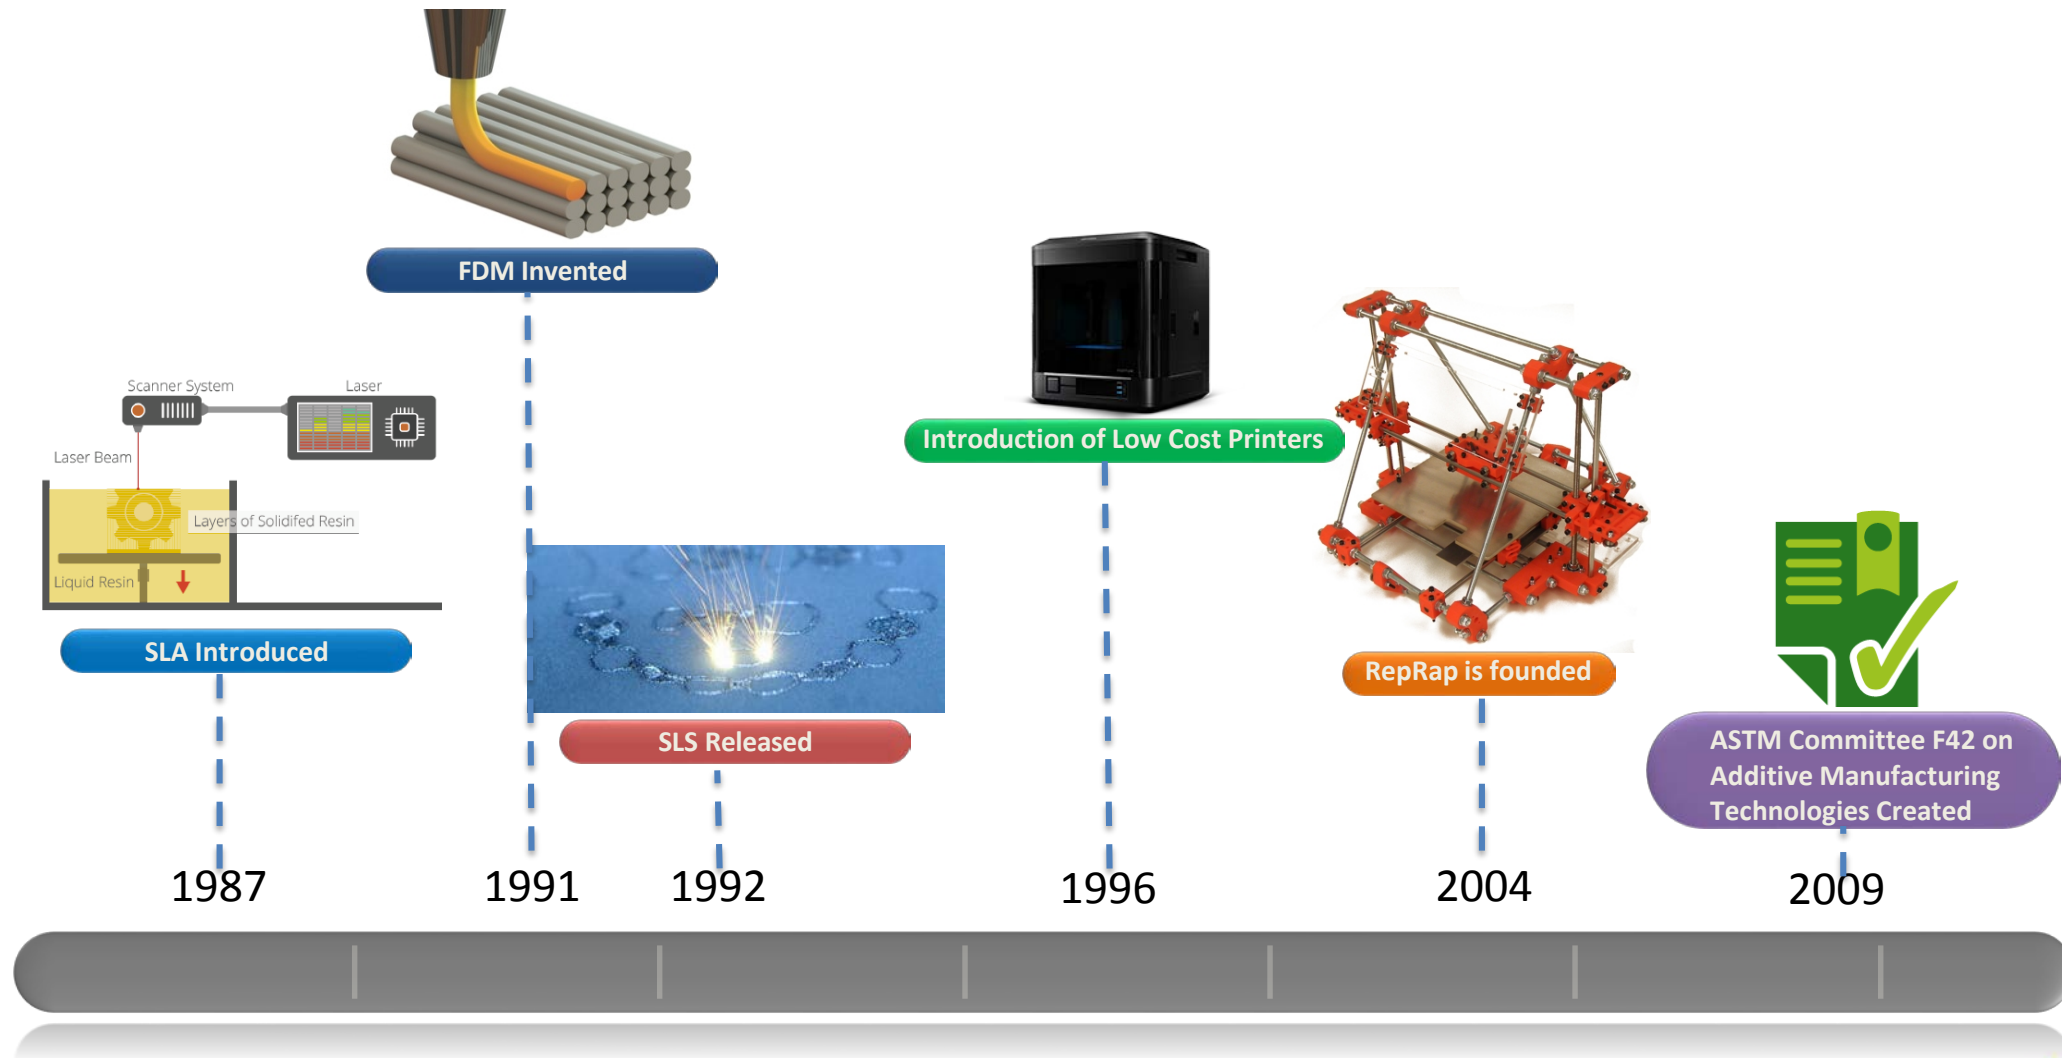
FDM Invented

Scanner System

Laser

Laser Beam

Layers of Solidifed Resin

Liquid Resin

SLA Introduced

SLS Released

Introduction of Low Cost Printers

RepRap is founded

ASTM Committee F42 on Additive Manufacturing Technologies Created

1987

1991

1992

1996

2004

2009